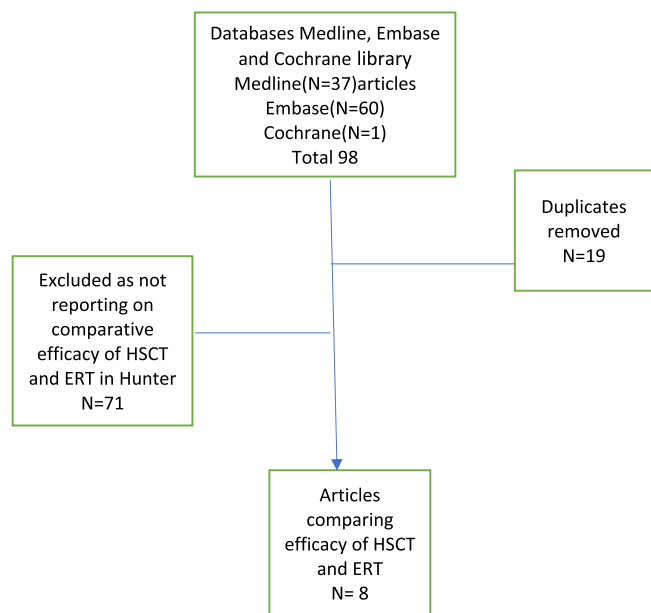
Databases Medline, Embase and Cochrane library
Medline(N=37)articles
Embase(N=60)
Cochrane(N=1)
Total 98

Duplicates removed
N=19

Excluded as not reporting on comparative efficacy of HSCT and ERT in Hunter
N=71

Articles comparing efficacy of HSCT and ERT
N= 8